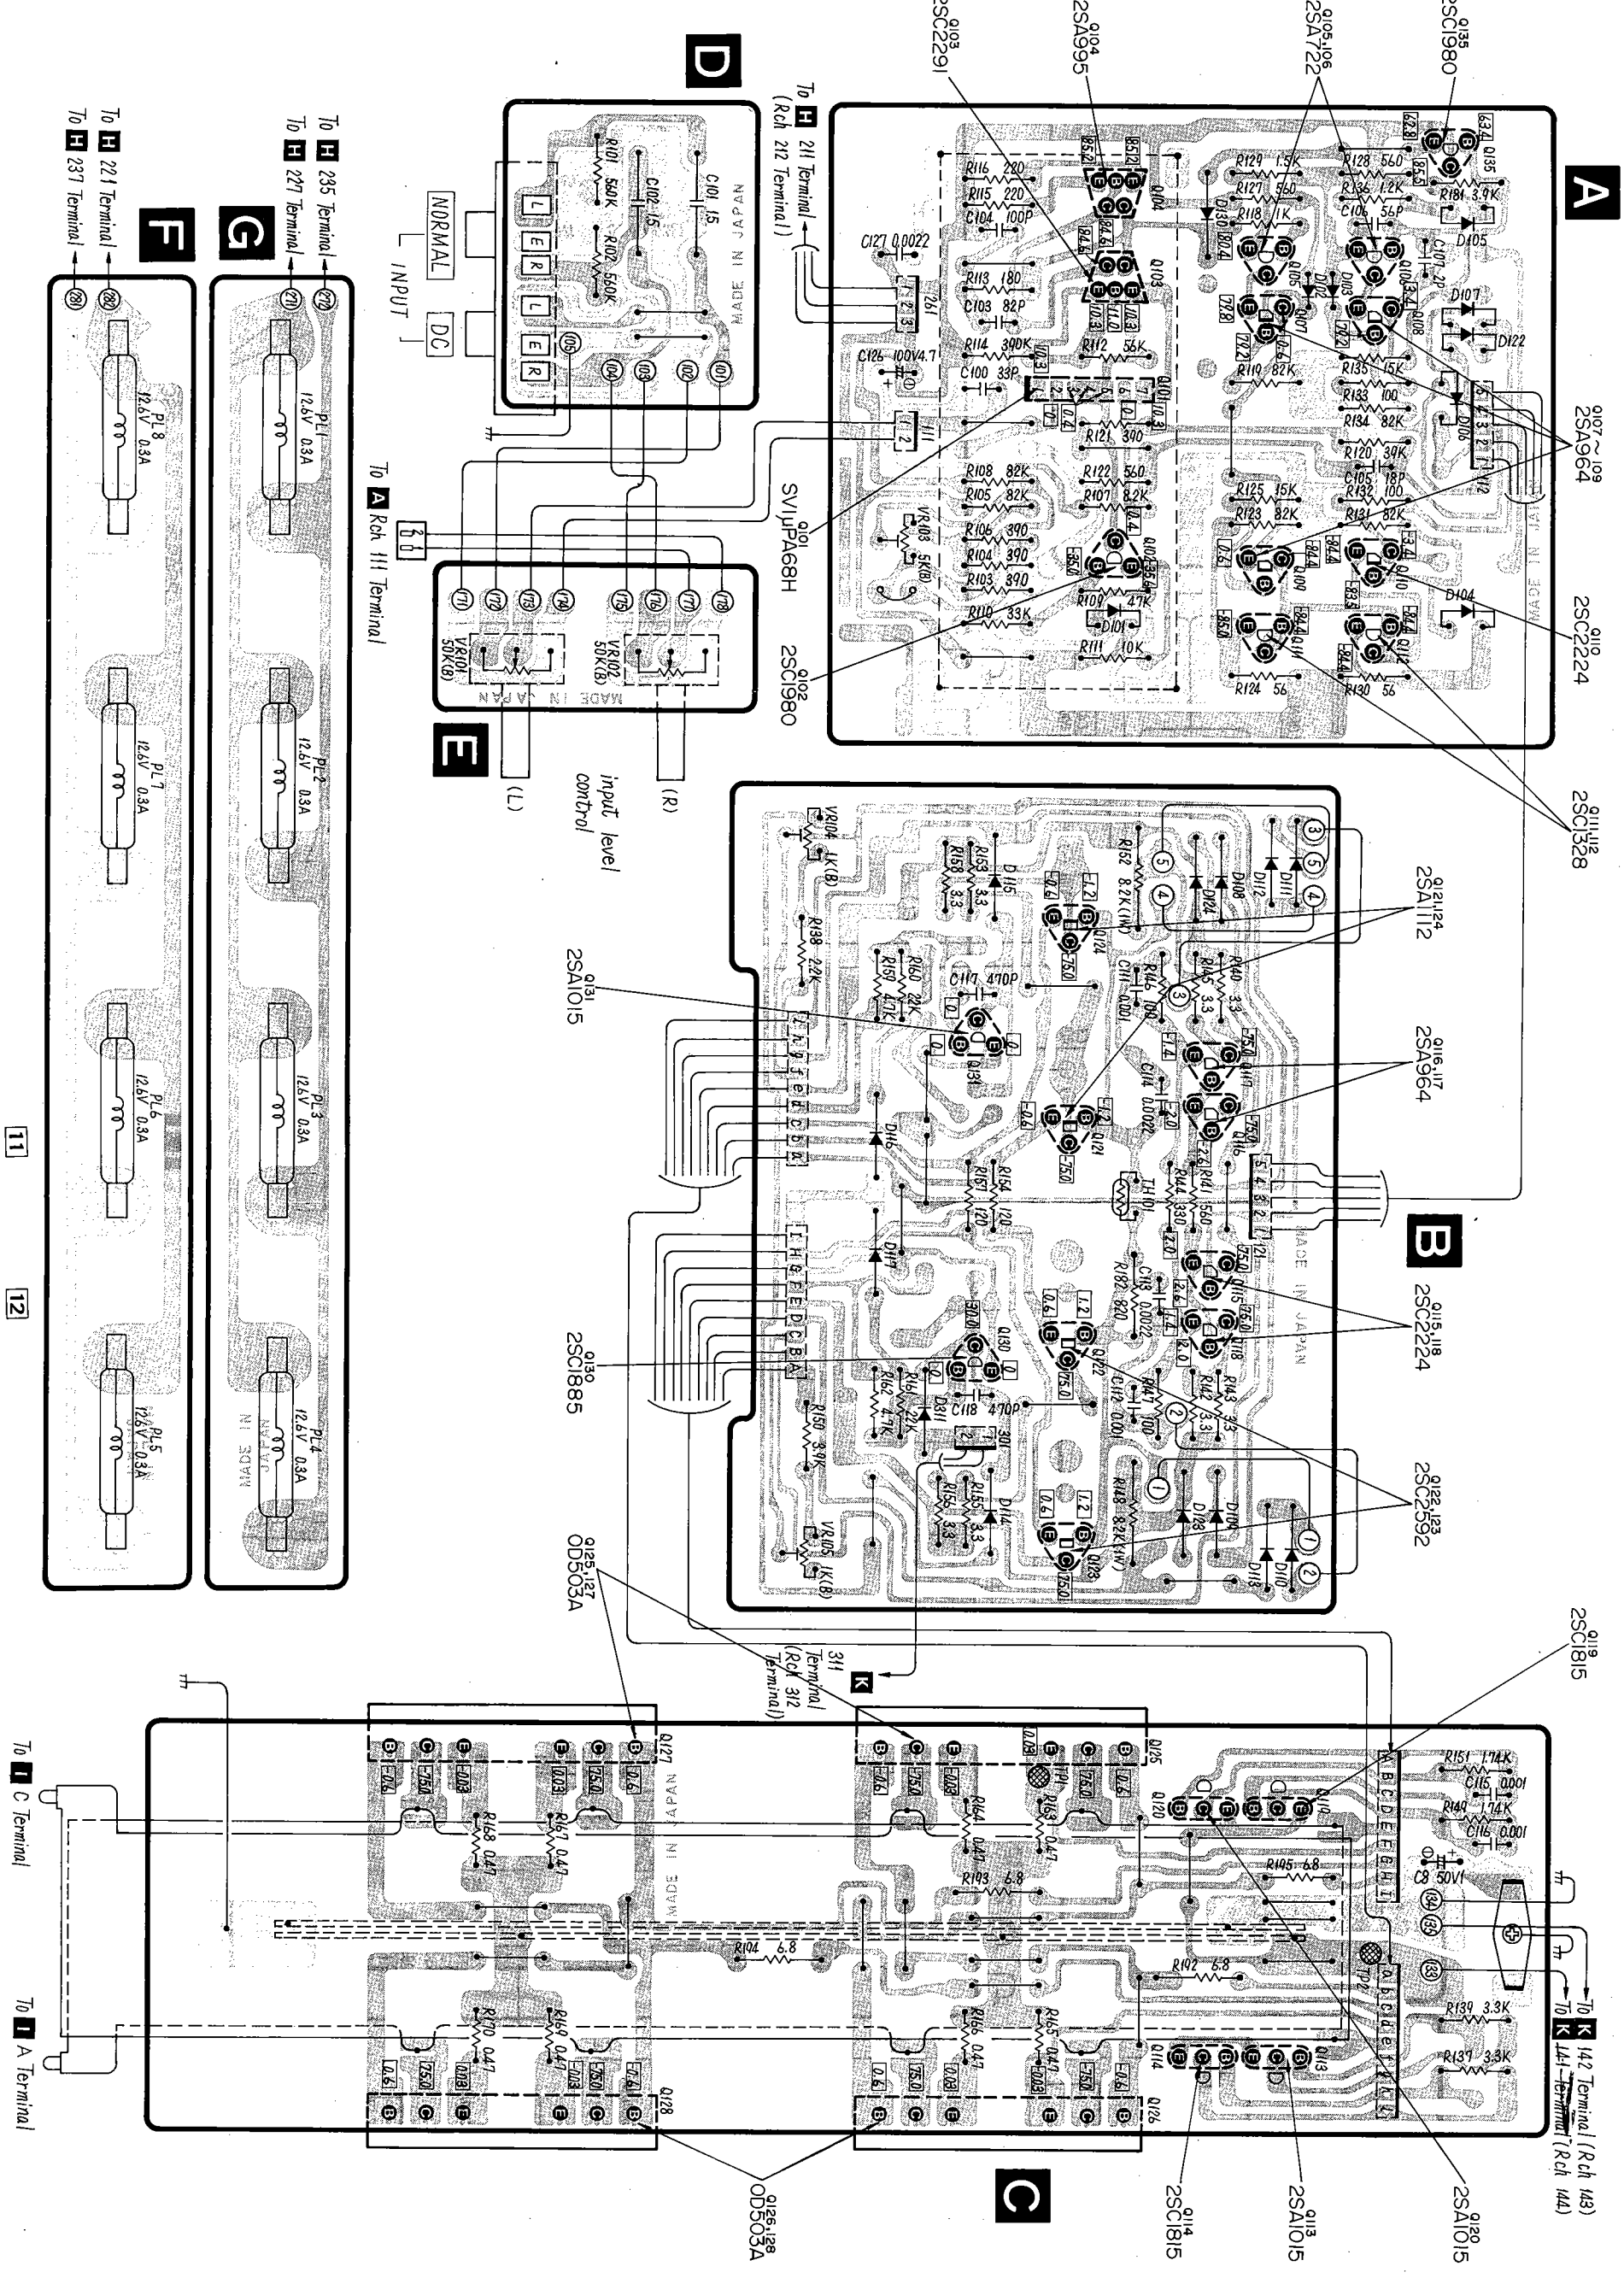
A

Q135 2SC1980

Q105,106 2SA722

Q104 2SA995

Q103 2SC2291

Q107~109 2SA964

Q110 2SC2224

Q111,112 2SC1328

Q101 SVJμPA68H

Q102 2SC1980

To H 211 Terminal (Rch 212 Terminal)

R116 220
R115 220
C104 100P
C127 0.0022
R113 180
C103 82P
R114 390K
C126 100V4.7
C100 33P
R112 56K
R121 390
R122 560
R107 8.2K
R108 82K
R105 82K
R106 390
R104 390
R103 390
VR103 5K(B)
R110 33K
R109 47K
D101
R111 10K
R129 1.5K
R127 560
R118 1K
R128 560
R136 1.2K
C106 56P
R181 3.9K
D105
C107 2P
D107
D122
R119 82K
R135 15K
R133 100
R134 82K
R120 39K
C105 18P
R132 100
R125 15K
R123 82K
R131 82K
D104
R124 56
R130 56

D

R101 560K
C102 15
C101 15
R102 560K
MADE IN JAPAN
NORMAL
DC
INPUT
L E R L E R

E

VR101 50K(B)
VR102 50K(B)
MADE IN JAPAN
(L)
(R)
input level control

To A Rch 111 Terminal

To H 235 Terminal
To H 227 Terminal

G

PL1 12.6V 0.3A
PL2 12.6V 0.3A
PL3 12.6V 0.3A
PL4 12.6V 0.3A
MADE IN JAPAN

To H 221 Terminal
To H 237 Terminal

F

PL8 12.6V 0.3A
PL7 12.6V 0.3A
PL6 12.6V 0.3A
PL5 12.6V 0.3A

11

12

B

Q121,124 2SA1112

Q131 2SA1015

Q116,117 2SA964

Q115,118 2SC2224

Q130 2SC1885

Q122,123 2SC2592

Q125,127 OD503A

VR104 1K(B)
R153 3.3
R158 3.3
D115
R152 8.2K(1W)
D108
D124
D112
D111
R138 2.2K
R159 47K
R160 22K
C117 470P
C111 0.001
R146 100
R145 3.3
R140 3.3
C114 0.0022
D116
R157 120
R154 120
TH101
R144 330
R141 560
R182 820
C113 0.0022
D117
D311
C118 470P
R162 4.7K
R161 22K
C112 0.001
R147 100
R142 3.3
R143 3.3
R150 3.9K
D114
R155 3.3
R156 3.3
R148 8.2K(1W)
D123
D109
D113
D110
VR105 1K(B)
MADE IN JAPAN

Q119 2SC1815

311 Terminal (Rch 312 Terminal)
K

C

To I C Terminal
To I A Terminal

R168 0.47
R167 0.47
R164 0.47
R163 0.47
R193 6.8
R194 6.8
R195 6.8
R192 6.8
R170 0.47
R169 0.47
R166 0.47
R165 0.47
R151 1.14K
C115 0.001
R149 1.14K
C116 0.001
C8 50V1
R139 3.3K
R137 3.3K
MADE IN JAPAN

To K 142 Terminal (Rch 143)
To K 141 Terminal (Rch 144)

Q126,128 OD503A

Q114 2SC1815

Q113 2SA1015

Q120 2SA1015